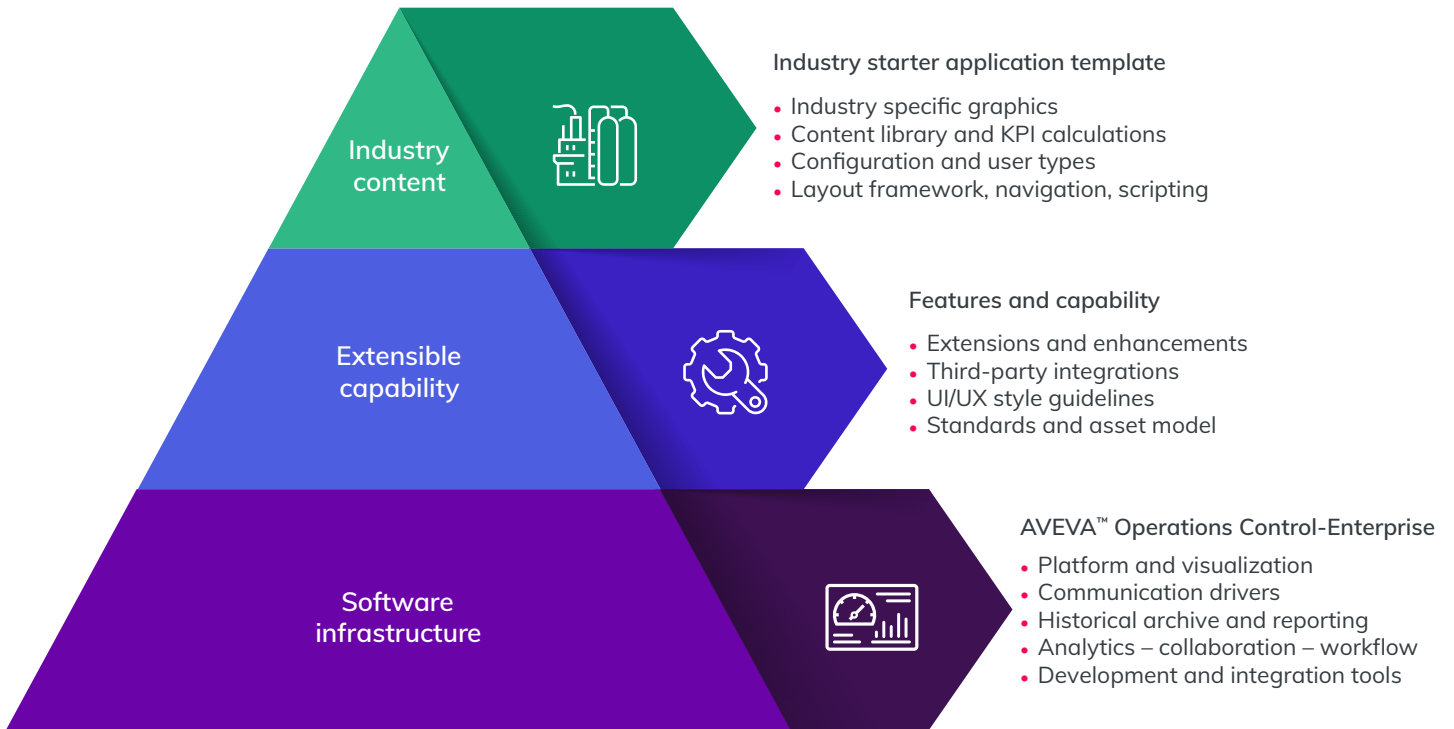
Industry content

Industry starter application template

- Industry specific graphics
- Content library and KPI calculations
- Configuration and user types
- Layout framework, navigation, scripting

Extensible capability

Features and capability

- Extensions and enhancements
- Third-party integrations
- UI/UX style guidelines
- Standards and asset model

Software infrastructure

AVEVA™ Operations Control-Enterprise

- Platform and visualization
- Communication drivers
- Historical archive and reporting
- Analytics – collaboration – workflow
- Development and integration tools